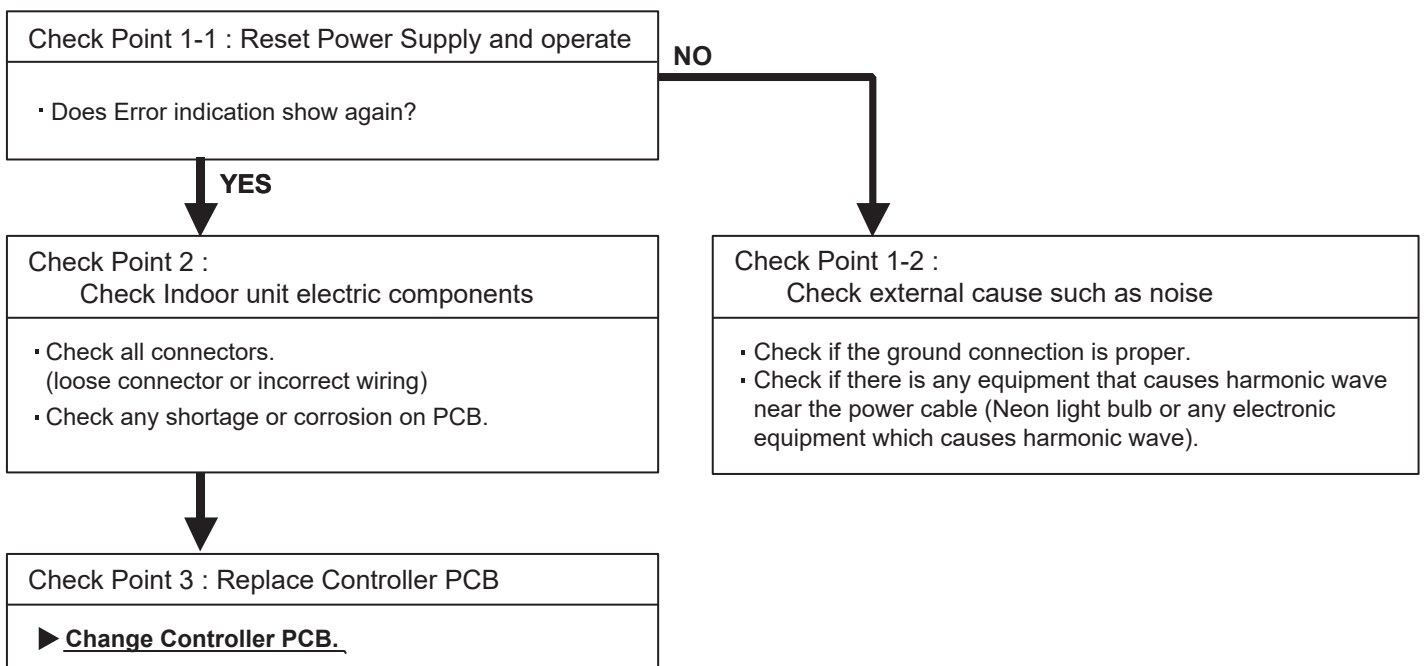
Check Point 1-1 : Reset Power Supply and operate

・Does Error indication show again?

NO

YES

Check Point 2 :
Check Indoor unit electric components

・Check all connectors.
(loose connector or incorrect wiring)
・Check any shortage or corrosion on PCB.

Check Point 1-2 :
Check external cause such as noise

・Check if the ground connection is proper.
・Check if there is any equipment that causes harmonic wave near the power cable (Neon light bulb or any electronic equipment which causes harmonic wave).

Check Point 3 : Replace Controller PCB

▶ Change Controller PCB.